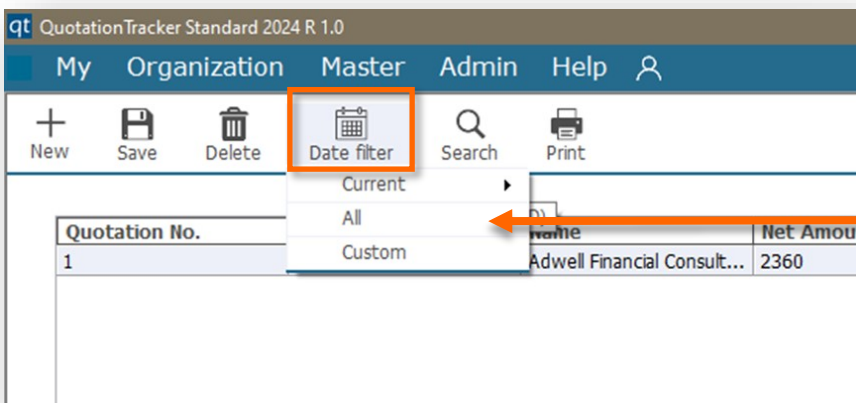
qt QuotationTracker Standard 2024 R 1.0

My Organization Master Admin Help

New Save Delete Date filter Search Print

Current
All
Custom

D)

| Quotation No. | | Name | Net Amou |
|---|---|---|---|
| 1 | | Adwell Financial Consult... | 2360 |